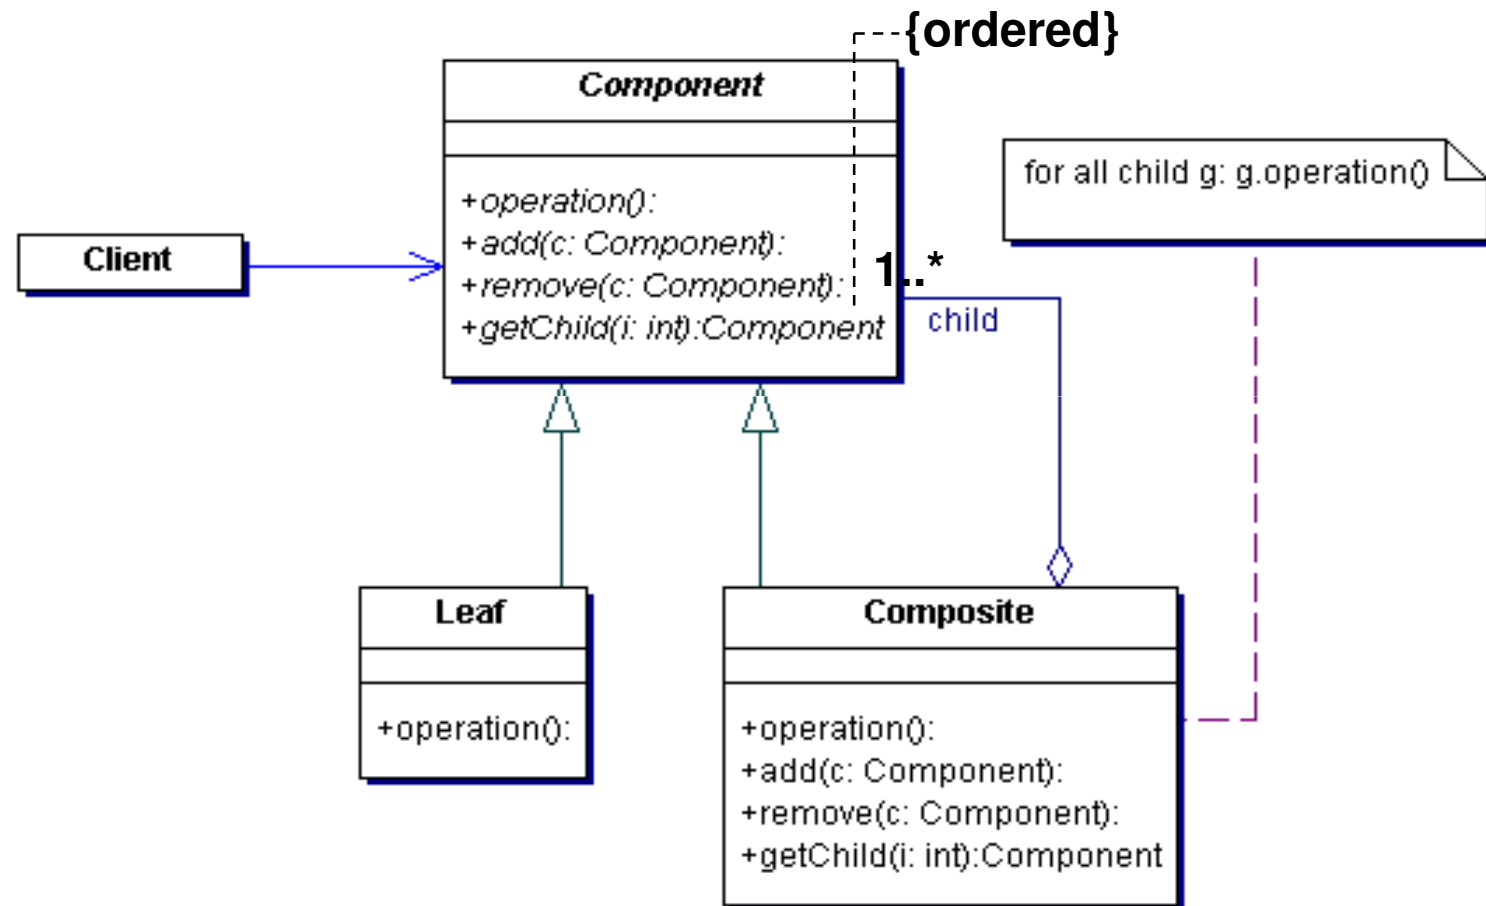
{ordered}

Component

+operation():
+add(c: Component):
+remove(c: Component):
+getChild(i: int):Component

for all child g: g.operation()

Client

1..*

child

Leaf

+operation():

Composite

+operation():
+add(c: Component):
+remove(c: Component):
+getChild(i: int):Component